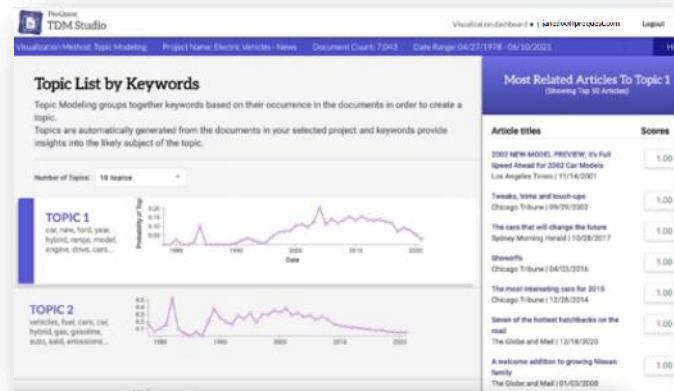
ProQuest
TDM Studio

Visualization dashboard | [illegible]@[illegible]project.com

Logout

Visualization Method: Topic Modeling

Project Name: Electric Vehicles - News

Document Count: 7,043

Date Range: 04/27/1978 - 06/10/2021

Topic List by Keywords

Topic Modeling groups together keywords based on their occurence in the documents in order to create a topic.

Topics are automatically generated from the documents in your selected project and keywords provide insights into the likely subject of the topic.

Number of Topics: 10 topics

TOPIC 1
car, new, ford, year, hybrid, range, model, engine, drive, cars...

Probability of Top
0.20
0.15
0.10
0.05
1980
1990
2000
2010
2020
Date

TOPIC 2
vehicles, fuel, cars, car, hybrid, gas, gasoline, auto, said, emissions...

0.3
0.2
0.1
1980
2000
2010
2020

Most Related Articles To Topic 1
(Showing Top 50 Articles)

Article titles

Scores

2002 NEW-MODEL PREVIEW; It's Full Speed Ahead for 2002 Car Models
Los Angeles Times | 11/14/2001

1.00

Tweaks, trims and touch-ups
Chicago Tribune | 09/29/2002

1.00

The cars that will change the future
Sydney Morning Herald | 10/28/2017

1.00

Showoffs
Chicago Tribune | 04/03/2016

1.00

The most interesting cars for 2015
Chicago Tribune | 12/28/2014

1.00

Seven of the hottest hatchbacks on the road
The Globe and Mail | 12/18/2020

1.00

A welcome addition to growing Nissan family
The Globe and Mail | 01/03/2008

1.00